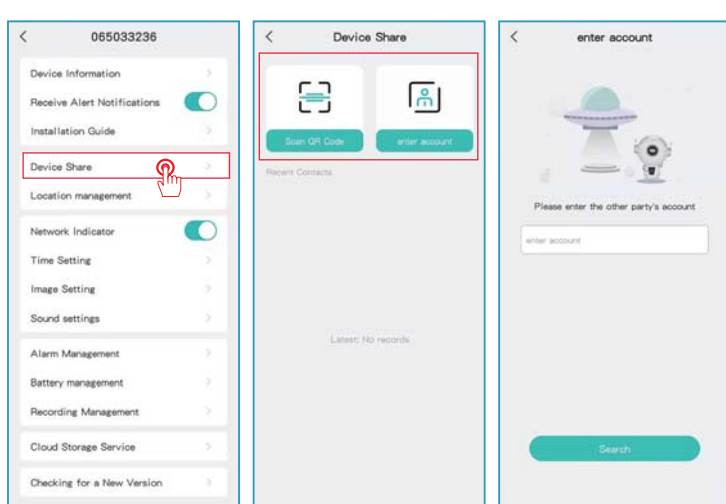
<
065033236

Device Information
Receive Alert Notifications
Installation Guide

Device Share
Location management

Network Indicator
Time Setting
Image Setting
Sound settings

Alarm Management
Battery management
Recording Management

Cloud Storage Service

Checking for a New Version

<
Device Share

Scan QR Code
enter account

Recent Contacts

Latest: No records

<
enter account

Please enter the other party's account

enter account

Search